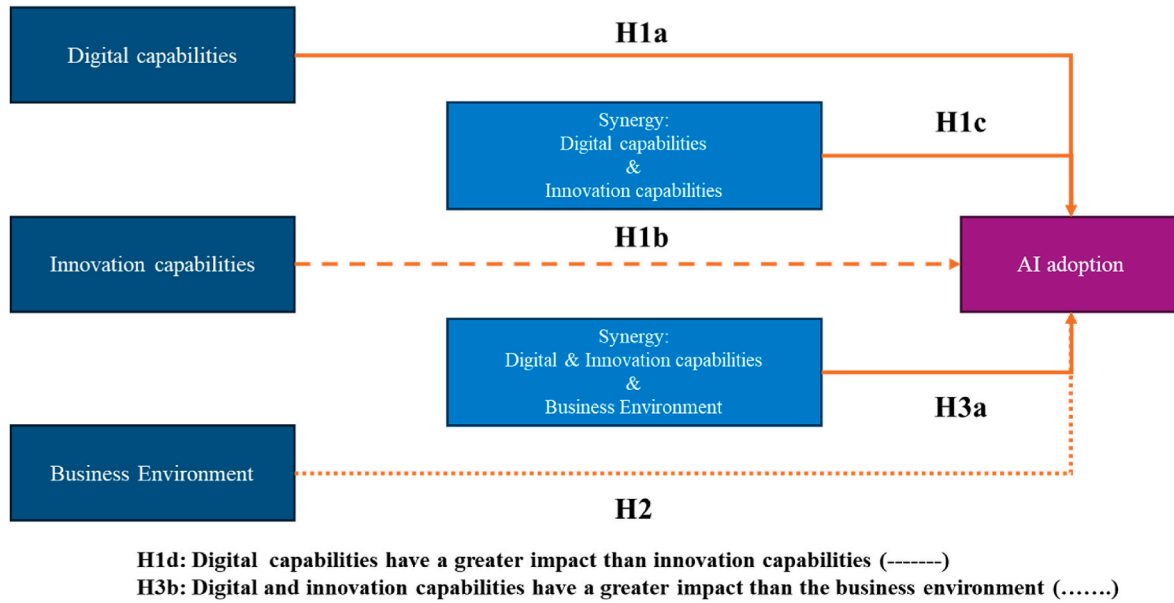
Digital capabilities

H1a

Synergy:
Digital capabilities
&
Innovation capabilities

H1c

Innovation capabilities

H1b

AI adoption

Synergy:
Digital & Innovation capabilities
&
Business Environment

H3a

Business Environment

H2

H1d: Digital capabilities have a greater impact than innovation capabilities (-------)
H3b: Digital and innovation capabilities have a greater impact than the business environment (…….)